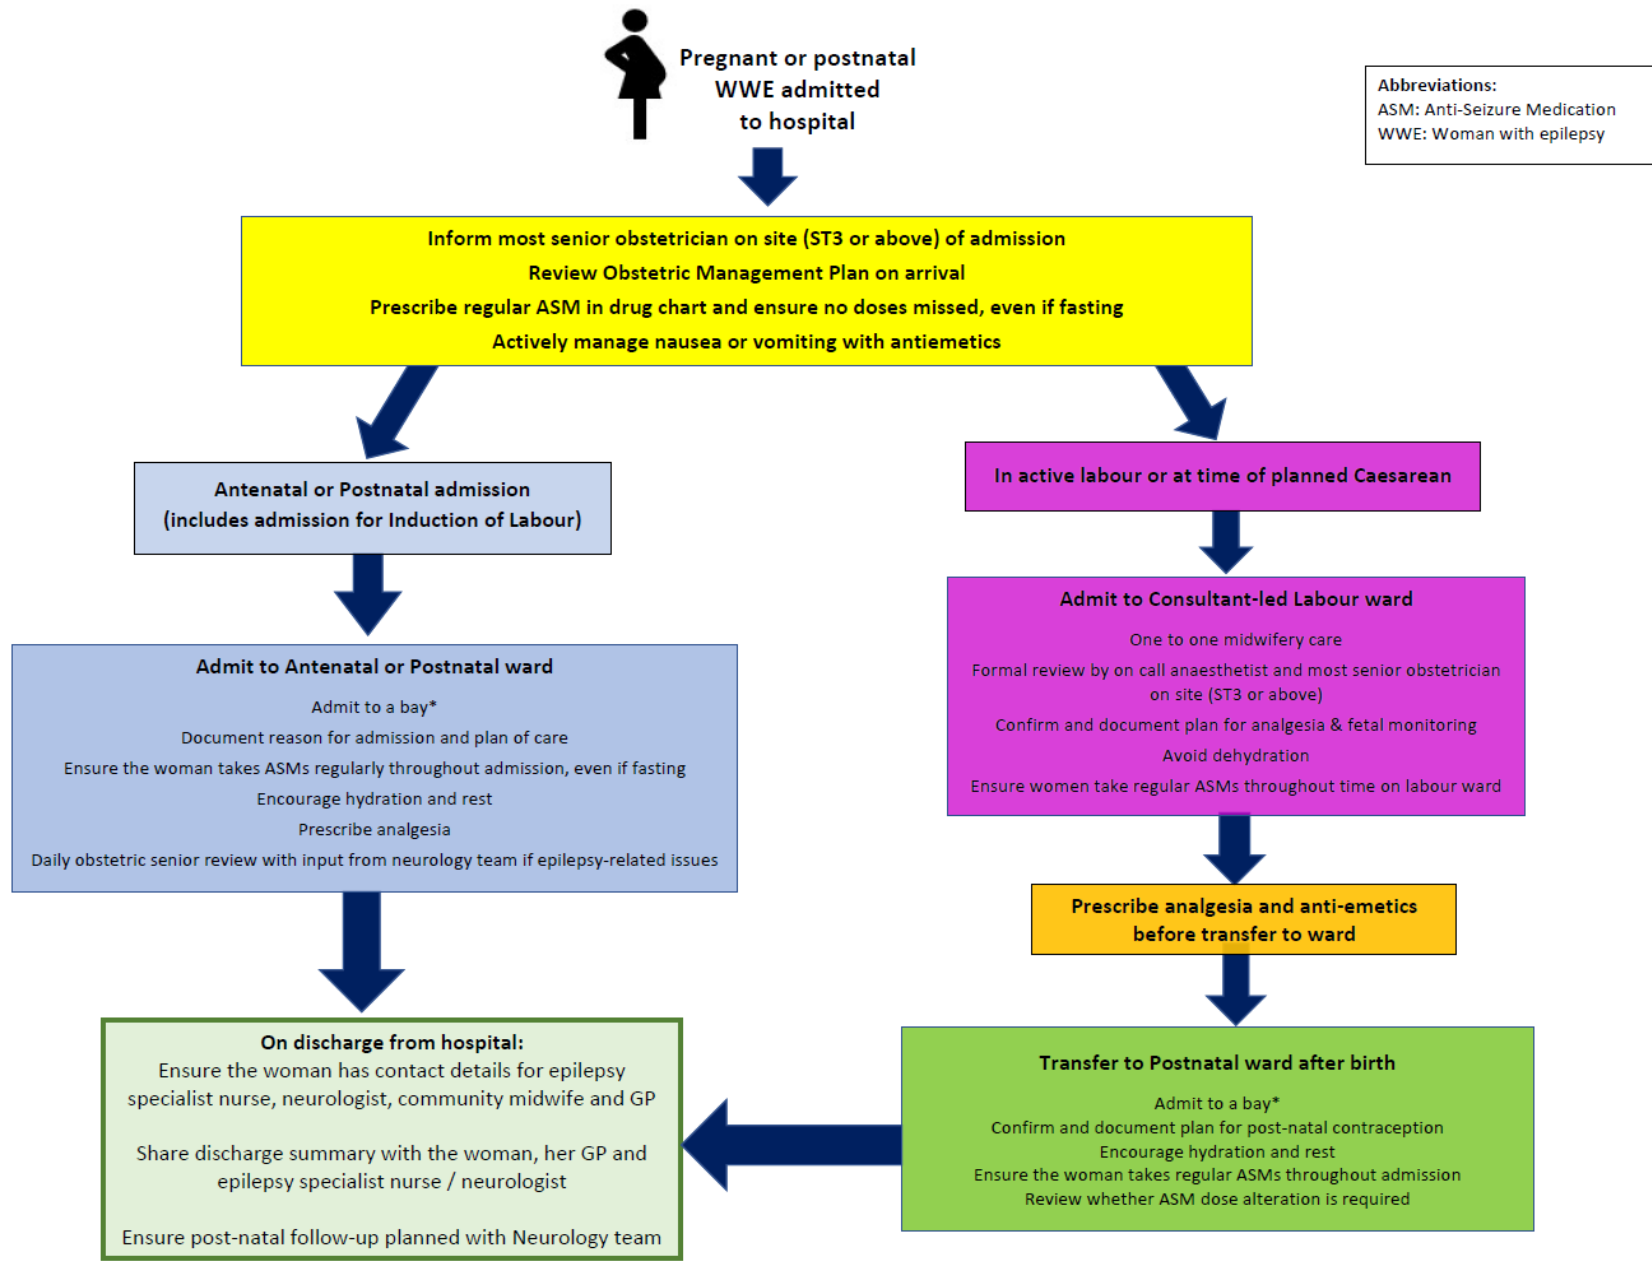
Pregnant or postnatal WWE admitted to hospital

Abbreviations:
ASM: Anti-Seizure Medication
WWE: Woman with epilepsy

Inform most senior obstetrician on site (ST3 or above) of admission
Review Obstetric Management Plan on arrival
Prescribe regular ASM in drug chart and ensure no doses missed, even if fasting
Actively manage nausea or vomiting with antiemetics

Antenatal or Postnatal admission
(includes admission for Induction of Labour)

Admit to Antenatal or Postnatal ward
Admit to a bay*
Document reason for admission and plan of care
Ensure the woman takes ASMs regularly throughout admission, even if fasting
Encourage hydration and rest
Prescribe analgesia
Daily obstetric senior review with input from neurology team if epilepsy-related issues

On discharge from hospital:
Ensure the woman has contact details for epilepsy specialist nurse, neurologist, community midwife and GP

Share discharge summary with the woman, her GP and epilepsy specialist nurse / neurologist

Ensure post-natal follow-up planned with Neurology team

In active labour or at time of planned Caesarean

Admit to Consultant-led Labour ward
One to one midwifery care
Formal review by on call anaesthetist and most senior obstetrician on site (ST3 or above)
Confirm and document plan for analgesia & fetal monitoring
Avoid dehydration
Ensure women take regular ASMs throughout time on labour ward

Prescribe analgesia and anti-emetics before transfer to ward

Transfer to Postnatal ward after birth
Admit to a bay*
Confirm and document plan for post-natal contraception
Encourage hydration and rest
Ensure the woman takes regular ASMs throughout admission
Review whether ASM dose alteration is required